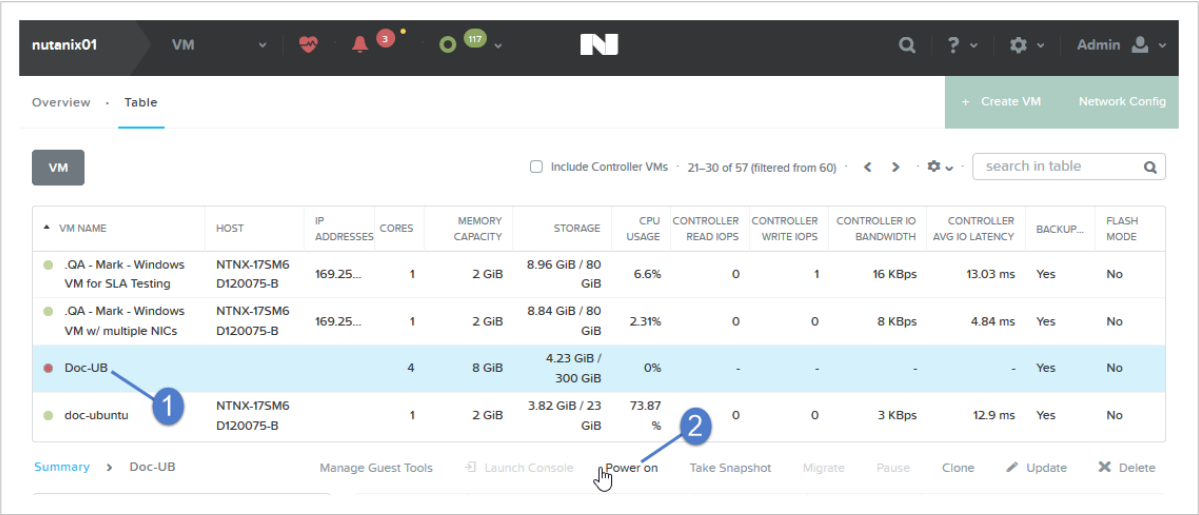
nutanix01 VM 3 117 Admin

Overview · Table

+ Create VM Network Config

VM

Include Controller VMs · 21–30 of 57 (filtered from 60) · search in table

| VM NAME | HOST | IP ADDRESSES | CORES | MEMORY CAPACITY | STORAGE | CPU USAGE | CONTROLLER READ IOPS | CONTROLLER WRITE IOPS | CONTROLLER IO BANDWIDTH | CONTROLLER AVG IO LATENCY | BACKUP... | FLASH MODE |
|---|---|---|---|---|---|---|---|---|---|---|---|---|
| .QA - Mark - Windows VM for SLA Testing | NTNX-17SM6D120075-B | 169.25... | 1 | 2 GiB | 8.96 GiB / 80 GiB | 6.6% | 0 | 1 | 16 KBps | 13.03 ms | Yes | No |
| .QA - Mark - Windows VM w/ multiple NICs | NTNX-17SM6D120075-B | 169.25... | 1 | 2 GiB | 8.84 GiB / 80 GiB | 2.31% | 0 | 0 | 8 KBps | 4.84 ms | Yes | No |
| Doc-UB | | | 4 | 8 GiB | 4.23 GiB / 300 GiB | 0% | - | - | - | - | Yes | No |
| doc-ubuntu | NTNX-17SM6D120075-B | | 1 | 2 GiB | 3.82 GiB / 23 GiB | 73.87 % | 0 | 0 | 3 KBps | 12.9 ms | Yes | No |

1

2

Summary > Doc-UB

Manage Guest Tools Launch Console Power on Take Snapshot Migrate Pause Clone Update Delete